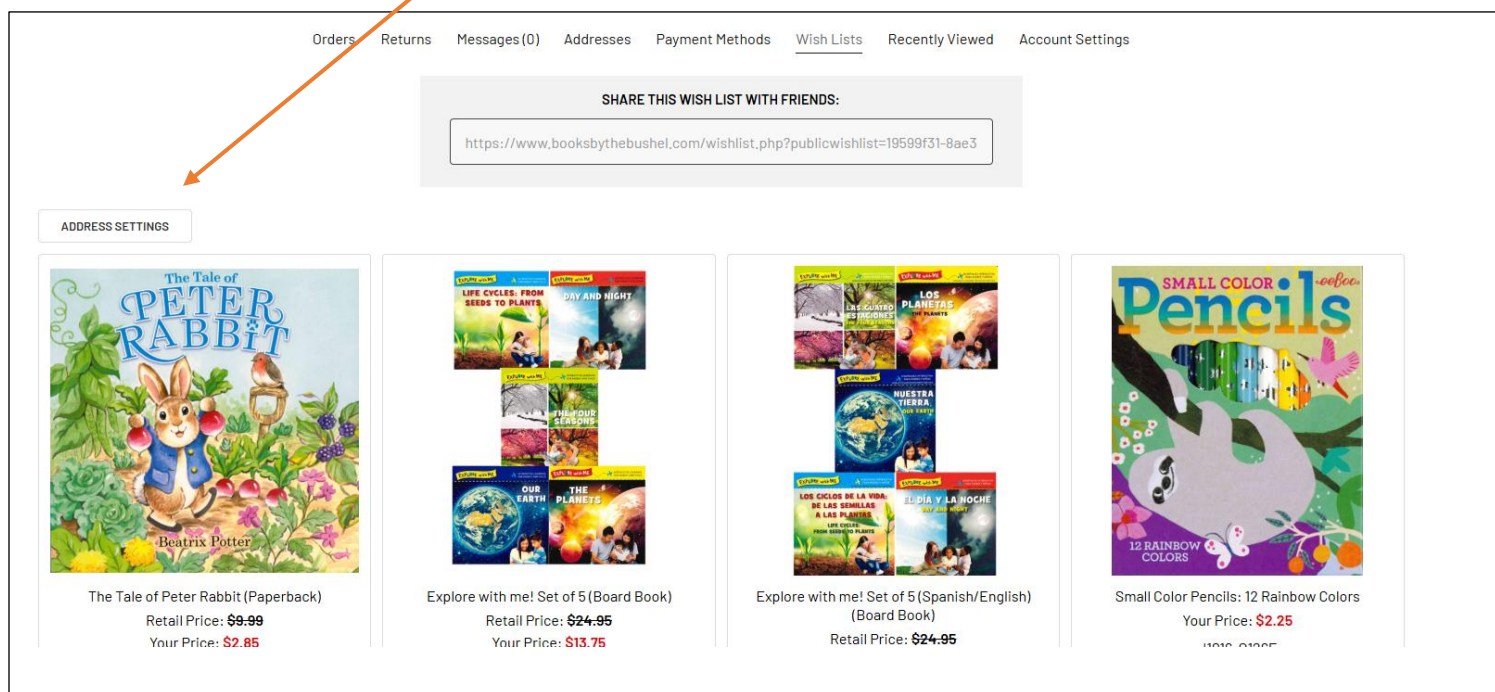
Orders Returns Messages (0) Addresses Payment Methods Wish Lists Recently Viewed Account Settings

SHARE THIS WISH LIST WITH FRIENDS:

https://www.booksbythebushel.com/wishlist.php?publicwishlist=19599f31-8ae3

ADDRESS SETTINGS

The Tale of PETER RABBIT

Beatrix Potter

The Tale of Peter Rabbit (Paperback)

Retail Price: ~~$9.99~~

Your Price: $2.85

EXPLORE with ME

LIFE CYCLES: FROM SEEDS TO PLANTS

DAY AND NIGHT

THE FOUR SEASONS

OUR EARTH

THE PLANETS

Explore with me! Set of 5 (Board Book)

Retail Price: ~~$24.95~~

Your Price: $13.75

LAS CUATRO ESTACIONES

LOS PLANETAS THE PLANETS

NUESTRA TIERRA OUR EARTH

LOS CICLOS DE LA VIDA: DE LAS SEMILLAS A LAS PLANTAS LIFE CYCLES: FROM SEEDS TO PLANTS

EL DÍA Y LA NOCHE DAY AND NIGHT

Explore with me! Set of 5 (Spanish/English) (Board Book)

Retail Price: ~~$24.95~~

SMALL COLOR Pencils

eeBoo

12 RAINBOW COLORS

Small Color Pencils: 12 Rainbow Colors

Your Price: $2.25

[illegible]